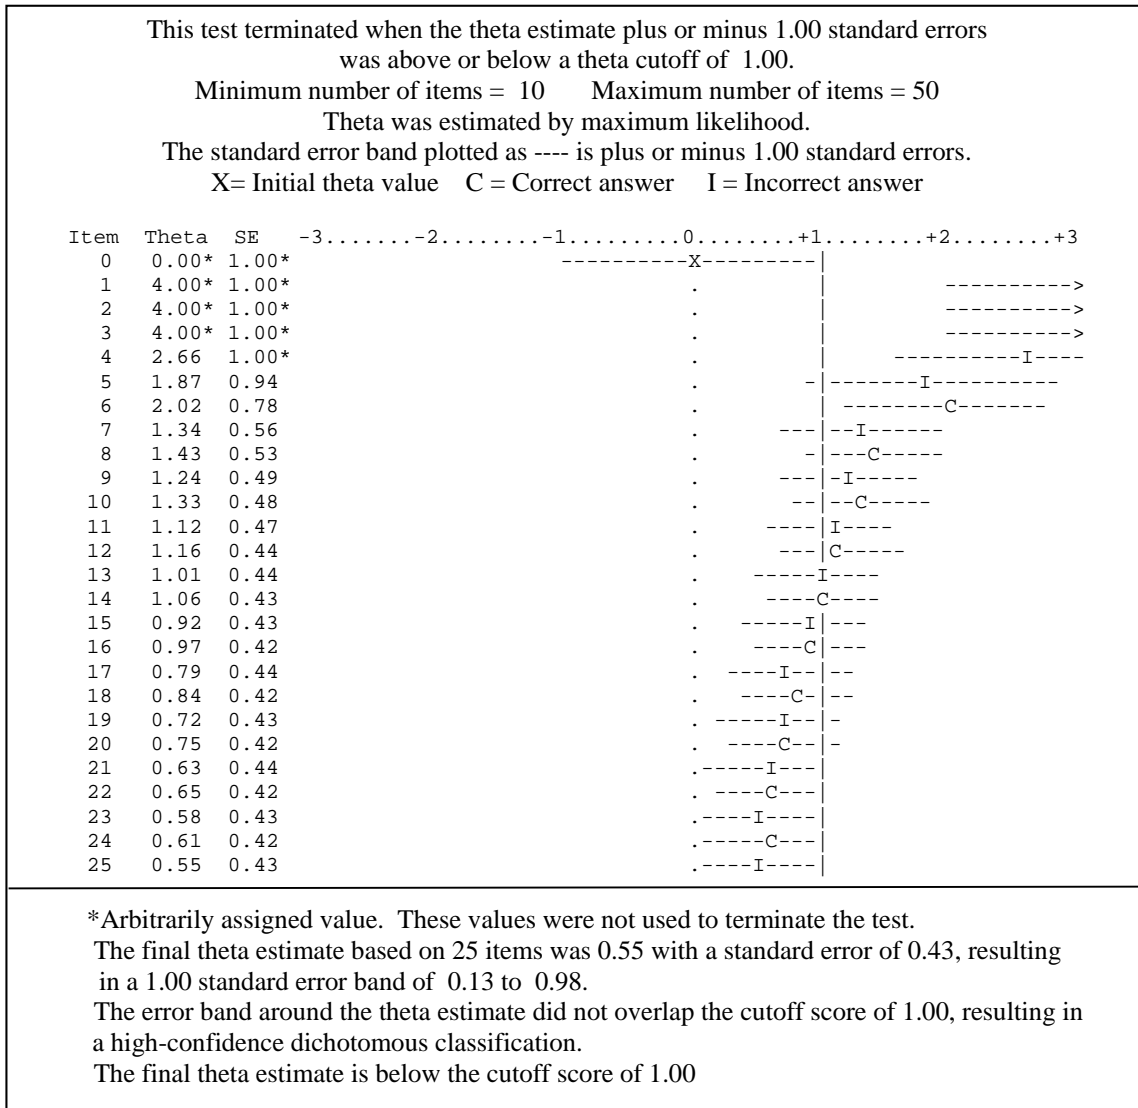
This test terminated when the theta estimate plus or minus 1.00 standard errors was above or below a theta cutoff of 1.00.
Minimum number of items = 10     Maximum number of items = 50
Theta was estimated by maximum likelihood.
The standard error band plotted as ---- is plus or minus 1.00 standard errors.
X= Initial theta value    C = Correct answer    I = Incorrect answer

| Item | Theta | SE | -3.......-2........-1.........0........+1........+2........+3 |
|---|---|---|---|
| 0 | 0.00* | 1.00* | ----------X---------\| |
| 1 | 4.00* | 1.00* | . \| ----------> |
| 2 | 4.00* | 1.00* | . \| ----------> |
| 3 | 4.00* | 1.00* | . \| ----------> |
| 4 | 2.66 | 1.00* | . \| ----------I---- |
| 5 | 1.87 | 0.94 | . -\|-------I---------- |
| 6 | 2.02 | 0.78 | . \| --------C------- |
| 7 | 1.34 | 0.56 | . ---\|--I------ |
| 8 | 1.43 | 0.53 | . -\|---C----- |
| 9 | 1.24 | 0.49 | . ---\|-I----- |
| 10 | 1.33 | 0.48 | . --\|--C----- |
| 11 | 1.12 | 0.47 | . ----\|I---- |
| 12 | 1.16 | 0.44 | . ---\|C----- |
| 13 | 1.01 | 0.44 | . -----I---- |
| 14 | 1.06 | 0.43 | . ----C---- |
| 15 | 0.92 | 0.43 | . -----I\|--- |
| 16 | 0.97 | 0.42 | . ----C\|--- |
| 17 | 0.79 | 0.44 | . ----I--\|-- |
| 18 | 0.84 | 0.42 | . ----C-\|-- |
| 19 | 0.72 | 0.43 | . -----I--\|- |
| 20 | 0.75 | 0.42 | . ----C--\|- |
| 21 | 0.63 | 0.44 | .-----I---\| |
| 22 | 0.65 | 0.42 | . ----C---\| |
| 23 | 0.58 | 0.43 | .----I----\| |
| 24 | 0.61 | 0.42 | .-----C---\| |
| 25 | 0.55 | 0.43 | .----I----\| |

*Arbitrarily assigned value. These values were not used to terminate the test.
The final theta estimate based on 25 items was 0.55 with a standard error of 0.43, resulting in a 1.00 standard error band of 0.13 to 0.98.
The error band around the theta estimate did not overlap the cutoff score of 1.00, resulting in a high-confidence dichotomous classification.
The final theta estimate is below the cutoff score of 1.00